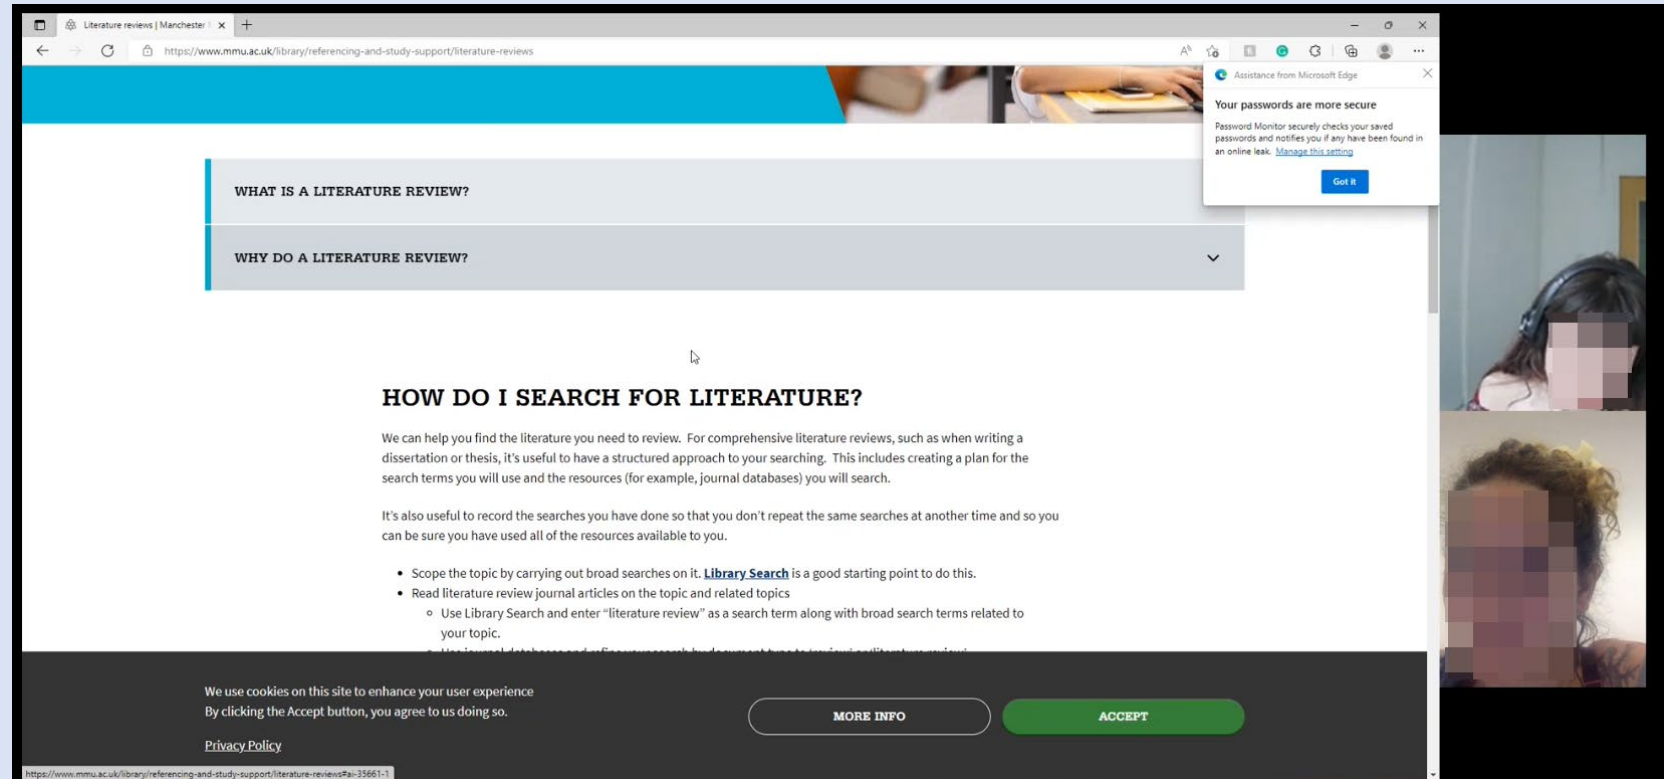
Literature reviews | Manchester

https://www.mmu.ac.uk/library/referencing-and-study-support/literature-reviews

Assistance from Microsoft Edge

Your passwords are more secure

Password Monitor securely checks your saved passwords and notifies you if any have been found in an online leak. Manage this setting

Got it

WHAT IS A LITERATURE REVIEW?

WHY DO A LITERATURE REVIEW?

HOW DO I SEARCH FOR LITERATURE?

We can help you find the literature you need to review. For comprehensive literature reviews, such as when writing a dissertation or thesis, it's useful to have a structured approach to your searching. This includes creating a plan for the search terms you will use and the resources (for example, journal databases) you will search.

It's also useful to record the searches you have done so that you don't repeat the same searches at another time and so you can be sure you have used all of the resources available to you.

- Scope the topic by carrying out broad searches on it. Library Search is a good starting point to do this.
- Read literature review journal articles on the topic and related topics
  - Use Library Search and enter "literature review" as a search term along with broad search terms related to your topic.
  - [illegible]

We use cookies on this site to enhance your user experience
By clicking the Accept button, you agree to us doing so.

Privacy Policy

MORE INFO

ACCEPT

https://www.mmu.ac.uk/library/referencing-and-study-support/literature-reviews#ai-35661-1